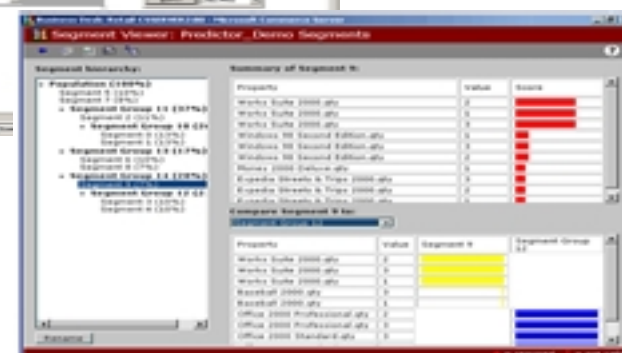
Segment Viewer: Predictor_Demo Segments

Segment hierarchy:

Population (100%)
Segment 5 (10%)
Segment 7 (8%)
Segment Group 11 (37%)
Segment 2 (11%)
Segment Group 10 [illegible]
Segment 3 (12%)
Segment 1 (13%)
Segment Group 13 (17%)
Segment 6 (10%)
Segment 8 (7%)
Segment Group 14 (28%)
Segment 9 (7%)
Segment Group 12 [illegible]
Segment 3 (10%)
Segment 4 (11%)

Rename

Summary of Segment 9:

| Property | Value | Score |
|---|---|---|
| Works Suite 2000.qty | 0 | |
| Works Suite 2000.qty | 1 | |
| Works Suite 2000.qty | 2 | |
| Windows 98 Second Edition.qty | 0 | |
| Windows 98 Second Edition.qty | 1 | |
| Windows 98 Second Edition.qty | 2 | |
| Money 2000 Deluxe.qty | 0 | |
| Expedia Streets & Trips 2000.qty | 0 | |
| Expedia Streets & Trips 2000.qty | 1 | |
| Expedia Streets & Trips 2000.qty | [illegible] | |

Compare Segment 9 to:
Segment Group 12

| Property | Value | Segment 9 | Segment Group 12 |
|---|---|---|---|
| Works Suite 2000.qty | 2 | | |
| Works Suite 2000.qty | 0 | | |
| Works Suite 2000.qty | 1 | | |
| Baseball 2000.qty | 0 | | |
| Baseball 2000.qty | 1 | | |
| Office 2000 Professional.qty | 0 | | |
| Office 2000 Professional.qty | 1 | | |
| Office 2000 Standard.qty | 0 | | |